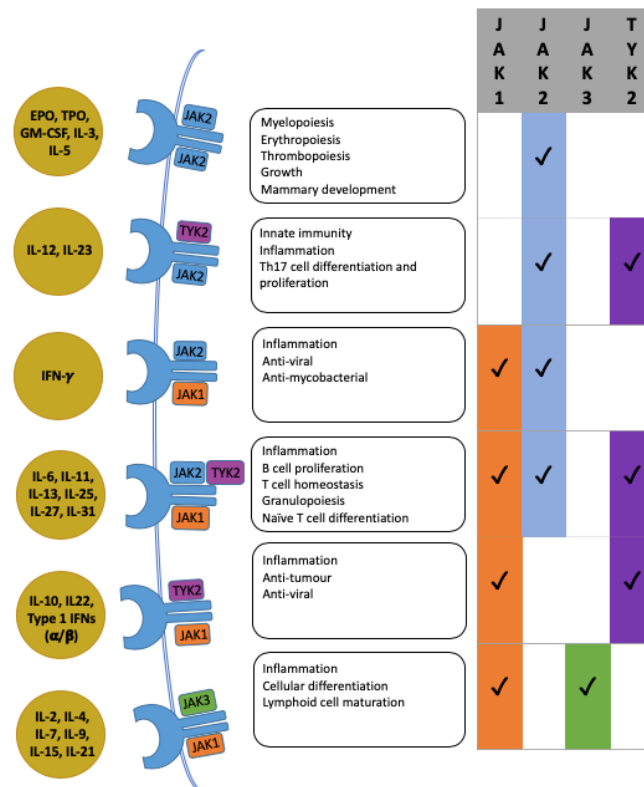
| | JAK1 | JAK2 | JAK3 | TYK2 |
|---|---|---|---|---|
| EPO, TPO, GM-CSF, IL-3, IL-5 — JAK2 JAK2 — Myelopoiesis, Erythropoiesis, Thrombopoiesis, Growth, Mammary development | | ✓ | | |
| IL-12, IL-23 — TYK2 JAK2 — Innate immunity, Inflammation, Th17 cell differentiation and proliferation | | ✓ | | ✓ |
| IFN-$\gamma$ — JAK2 JAK1 — Inflammation, Anti-viral, Anti-mycobacterial | ✓ | ✓ | | |
| IL-6, IL-11, IL-13, IL-25, IL-27, IL-31 — JAK2 TYK2 JAK1 — Inflammation, B cell proliferation, T cell homeostasis, Granulopoiesis, Naïve T cell differentiation | ✓ | ✓ | | ✓ |
| IL-10, IL22, Type 1 IFNs ($\alpha/\beta$) — TYK2 JAK1 — Inflammation, Anti-tumour, Anti-viral | ✓ | | | ✓ |
| IL-2, IL-4, IL-7, IL-9, IL-15, IL-21 — JAK3 JAK1 — Inflammation, Cellular differentiation, Lymphoid cell maturation | ✓ | | ✓ | |